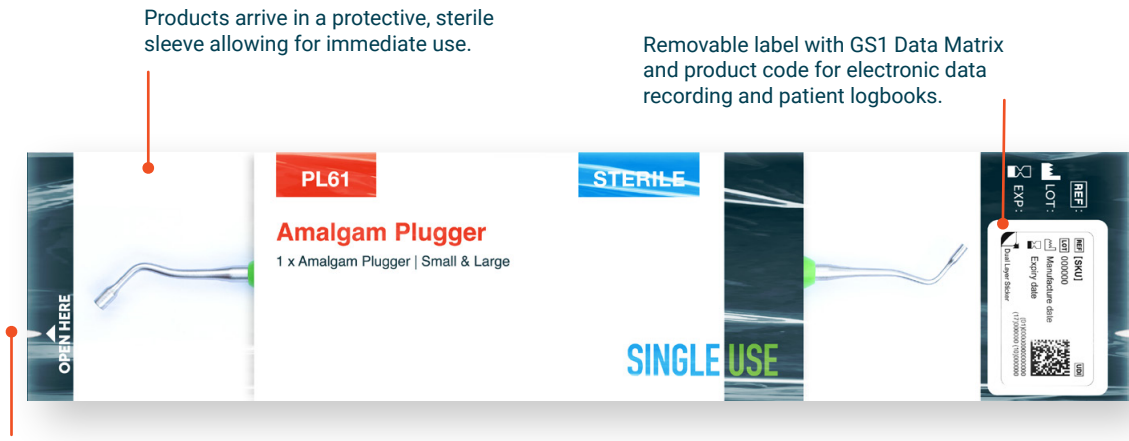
Products arrive in a protective, sterile sleeve allowing for immediate use.

Removable label with GS1 Data Matrix and product code for electronic data recording and patient logbooks.

OPEN HERE

PL61

STERILE

Amalgam Plugger

1 x Amalgam Plugger | Small & Large

SINGLE USE

REF:
LOT:
EXP:

REF [SKU]
LOT 000000
Manufacture date
Expiry date
Dual Layer Sticker
UDI
(01)00000000000000
(17)000000(10)000000